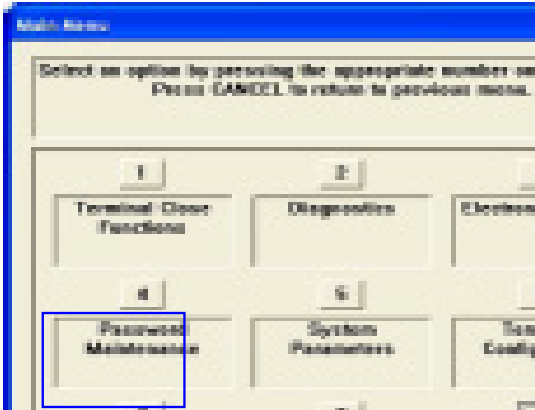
Main Menu

Select an option by pressing the appropriate number on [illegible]
Press CANCEL to return to previous menu.

1
Terminal Close Functions

2
Diagnostics

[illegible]
Electron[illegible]

4
Password Maintenance

5
System Parameters

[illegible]
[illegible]
Config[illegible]